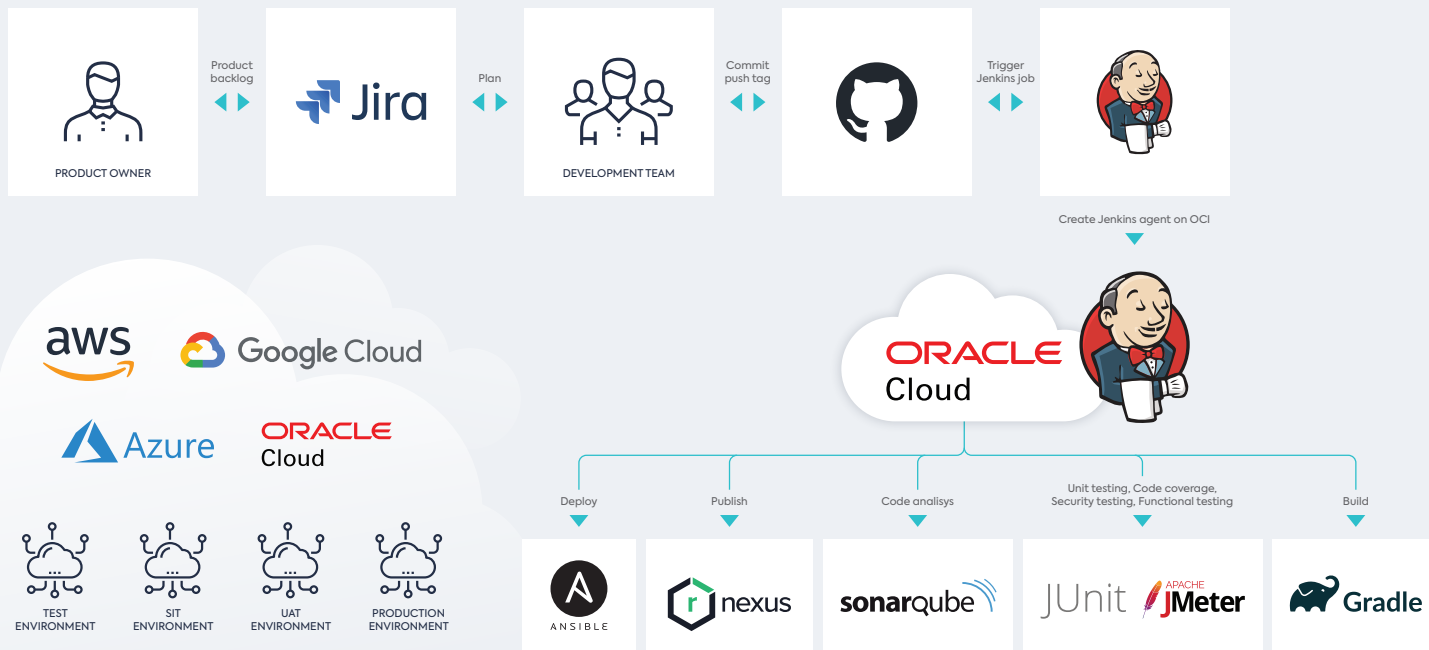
PRODUCT OWNER

Product backlog

Jira

Plan

DEVELOPMENT TEAM

Commit push tag

Trigger Jenkins job

Create Jenkins agent on OCI

ORACLE Cloud

aws

Google Cloud

Azure

ORACLE Cloud

TEST ENVIRONMENT

SIT ENVIRONMENT

UAT ENVIRONMENT

PRODUCTION ENVIRONMENT

Deploy

Publish

Code analisys

Unit testing, Code coverage, Security testing, Functional testing

Build

ANSIBLE

nexus

sonarqube

JUnit

APACHE JMeter

Gradle